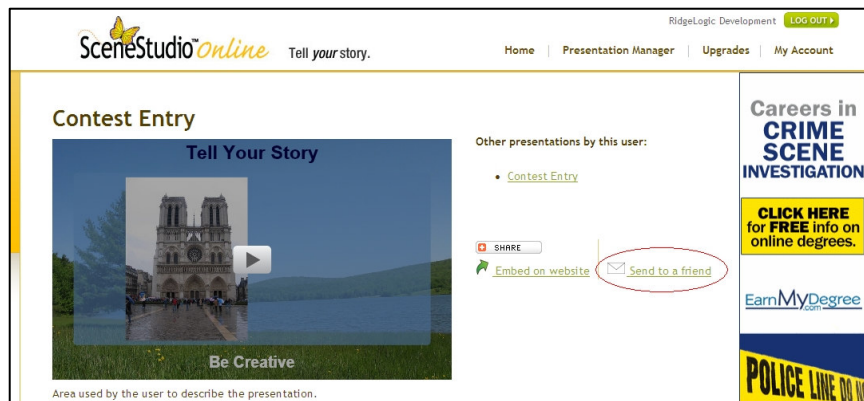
SceneStudio™ Online Tell your story.

RidgeLogic Development LOG OUT

Home | Presentation Manager | Upgrades | My Account

Contest Entry

Tell Your Story

Be Creative

Area used by the user to describe the presentation.

Other presentations by this user:

• Contest Entry

SHARE

Embed on website

Send to a friend

Careers in CRIME SCENE INVESTIGATION

CLICK HERE for FREE info on online degrees.

EarnMyDegree.com

POLICE LINE DO N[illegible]